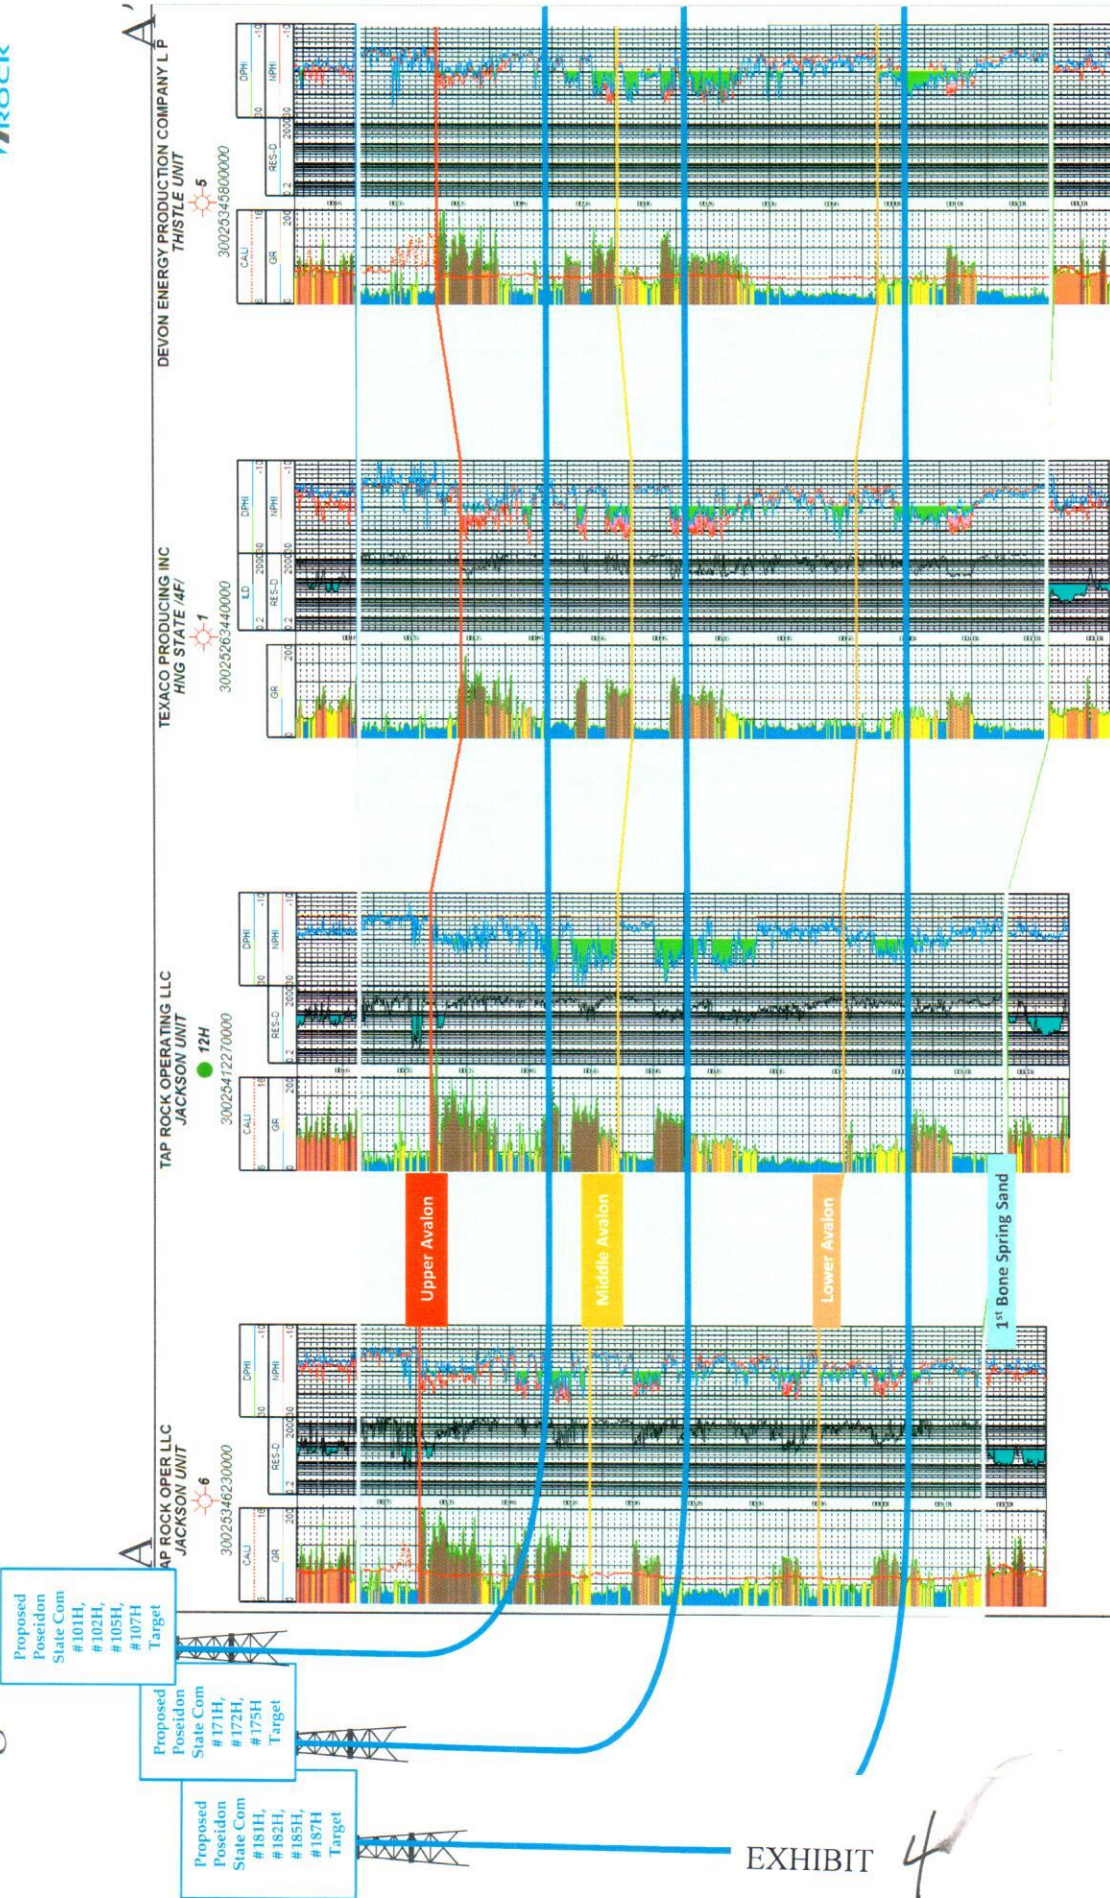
A

A'

ROCK

DEVON ENERGY PRODUCTION COMPANY L P
THISTLE UNIT
5
30025345800000

CALI 6 16
GR 0 200
RES-D 0.2 2000
DPHI 30 -10
NPHI 30 -10

TEXACO PRODUCING INC
HNG STATE /4F/
1
30025263440000

GR 0 200
ILD 0.2 2000
RES-D 0.2 2000
DPHI 30 -10
NPHI 30 -10

TAP ROCK OPERATING LLC
JACKSON UNIT
12H
30025412270000

CALI 6 16
GR 0 200
RES-D 0.2 2000
DPHI 30 -10
NPHI 30 -10

AP ROCK OPER LLC
JACKSON UNIT
6
30025346230000

CALI 6 16
GR 0 200
RES-D 0.2 2000
DPHI 30 -10
NPHI 30 -10

Upper Avalon

Middle Avalon

Lower Avalon

1st Bone Spring Sand

Proposed Poseidon State Com #101H, #102H, #105H, #107H Target

Proposed Poseidon State Com #171H, #172H, #175H Target

Proposed Poseidon State Com #181H, #182H, #185H, #187H Target

EXHIBIT 4